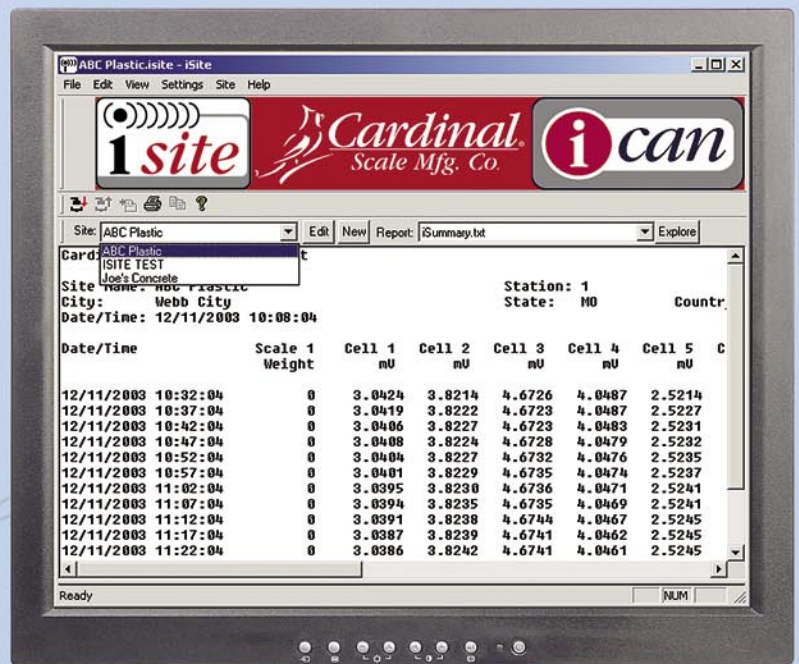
ABC Plastic.isite - iSite

File Edit View Settings Site Help

isite

Cardinal Scale Mfg. Co.

i can

Site: ABC Plastic Edit New Report: iSummary.txt Explore

ABC Plastic
ISITE TEST
Joe's Concrete

Card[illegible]t

Site Name: ABC Plastic Station: 1
City: Webb City State: MO Countr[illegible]
Date/Time: 12/11/2003 10:08:04

| Date/Time | Scale 1 Weight | Cell 1 mV | Cell 2 mV | Cell 3 mV | Cell 4 mV | Cell 5 mV | C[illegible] |
|---|---|---|---|---|---|---|---|
| 12/11/2003 10:32:04 | 0 | 3.0424 | 3.8214 | 4.6726 | 4.0487 | 2.5214 | |
| 12/11/2003 10:37:04 | 0 | 3.0419 | 3.8222 | 4.6723 | 4.0487 | 2.5227 | |
| 12/11/2003 10:42:04 | 0 | 3.0406 | 3.8227 | 4.6723 | 4.0483 | 2.5231 | |
| 12/11/2003 10:47:04 | 0 | 3.0408 | 3.8224 | 4.6728 | 4.0479 | 2.5232 | |
| 12/11/2003 10:52:04 | 0 | 3.0404 | 3.8227 | 4.6732 | 4.0476 | 2.5235 | |
| 12/11/2003 10:57:04 | 0 | 3.0401 | 3.8229 | 4.6735 | 4.0474 | 2.5237 | |
| 12/11/2003 11:02:04 | 0 | 3.0395 | 3.8230 | 4.6736 | 4.0471 | 2.5241 | |
| 12/11/2003 11:07:04 | 0 | 3.0394 | 3.8235 | 4.6735 | 4.0469 | 2.5241 | |
| 12/11/2003 11:12:04 | 0 | 3.0391 | 3.8238 | 4.6744 | 4.0467 | 2.5245 | |
| 12/11/2003 11:17:04 | 0 | 3.0387 | 3.8239 | 4.6741 | 4.0462 | 2.5245 | |
| 12/11/2003 11:22:04 | 0 | 3.0386 | 3.8242 | 4.6741 | 4.0461 | 2.5245 | |

Ready NUM